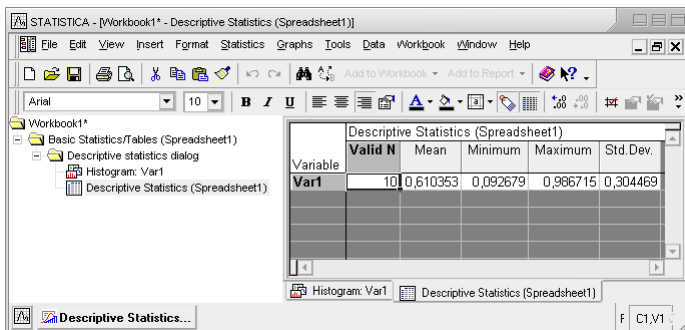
STATISTICA - [Workbook1* - Descriptive Statistics (Spreadsheet1)]

File Edit View Insert Format Statistics Graphs Tools Data Workbook Window Help

Add to Workbook ▾ Add to Report ▾

Arial 10 B I U

Workbook1*
Basic Statistics/Tables (Spreadsheet1)
Descriptive statistics dialog
Histogram: Var1
Descriptive Statistics (Spreadsheet1)

Descriptive Statistics (Spreadsheet1)

| Variable | Valid N | Mean | Minimum | Maximum | Std.Dev. |
|---|---|---|---|---|---|
| Var1 | 10 | 0,610353 | 0,092679 | 0,986715 | 0,304469 |

Histogram: Var1 | Descriptive Statistics (Spreadsheet1)

Descriptive Statistics...

C1,V1